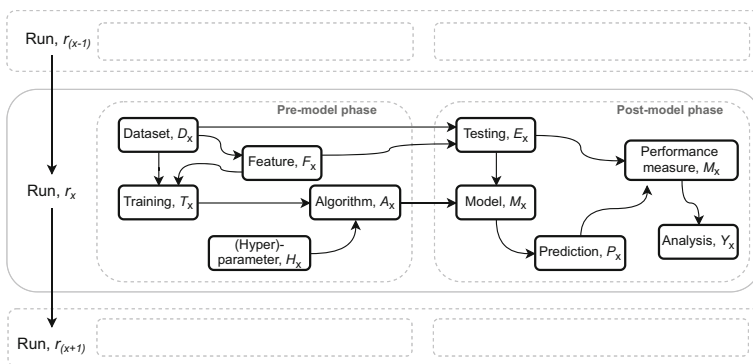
Run, $r_{(x-1)}$

Run, $r_x$

Pre-model phase

Dataset, $D_x$

Feature, $F_x$

Training, $T_x$

Algorithm, $A_x$

(Hyper)-parameter, $H_x$

Post-model phase

Testing, $E_x$

Performance measure, $M_x$

Model, $M_x$

Prediction, $P_x$

Analysis, $Y_x$

Run, $r_{(x+1)}$